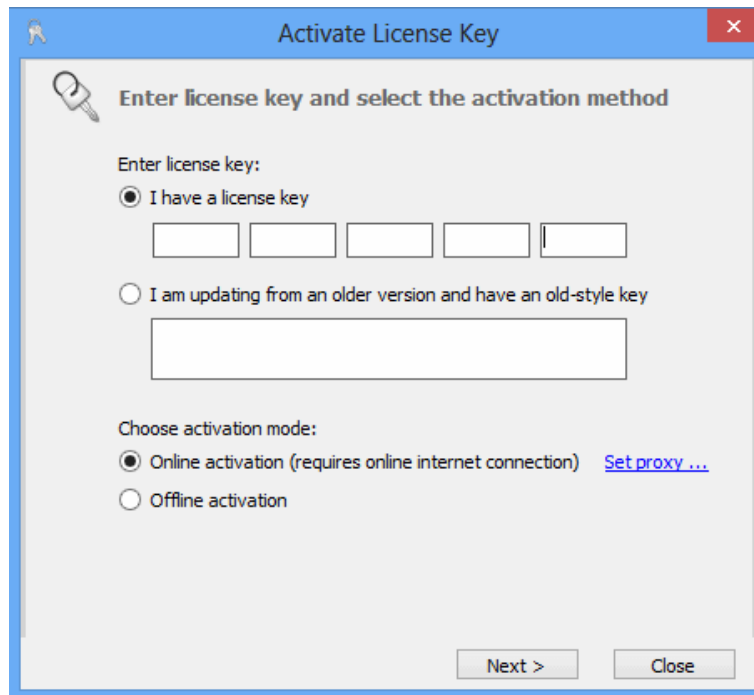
Activate License Key

Enter license key and select the activation method

Enter license key:

I have a license key

I am updating from an older version and have an old-style key

Choose activation mode:

Online activation (requires online internet connection) Set proxy ...

Offline activation

Next >

Close